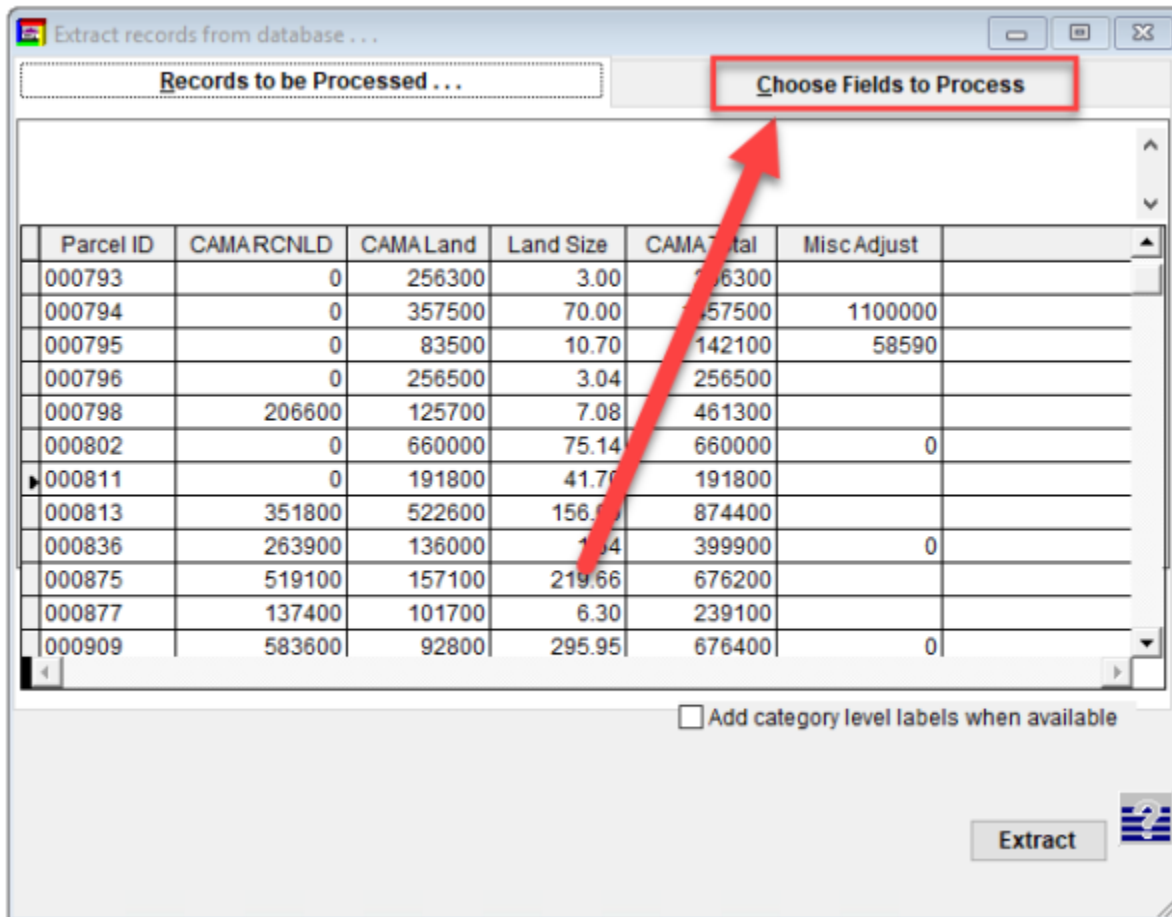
Extract records from database . . .

Records to be Processed . . .

Choose Fields to Process

| Parcel ID | CAMA RCNLD | CAMA Land | Land Size | CAMA T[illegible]tal | Misc Adjust |
|---|---|---|---|---|---|
| 000793 | 0 | 256300 | 3.00 | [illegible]6300 | |
| 000794 | 0 | 357500 | 70.00 | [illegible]457500 | 1100000 |
| 000795 | 0 | 83500 | 10.70 | 142100 | 58590 |
| 000796 | 0 | 256500 | 3.04 | 256500 | |
| 000798 | 206600 | 125700 | 7.08 | 461300 | |
| 000802 | 0 | 660000 | 75.14 | 660000 | 0 |
| 000811 | 0 | 191800 | 41.7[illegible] | 191800 | |
| 000813 | 351800 | 522600 | 156.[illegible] | 874400 | |
| 000836 | 263900 | 136000 | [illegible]4 | 399900 | 0 |
| 000875 | 519100 | 157100 | 219.66 | 676200 | |
| 000877 | 137400 | 101700 | 6.30 | 239100 | |
| 000909 | 583600 | 92800 | 295.95 | 676400 | 0 |

Add category level labels when available

Extract